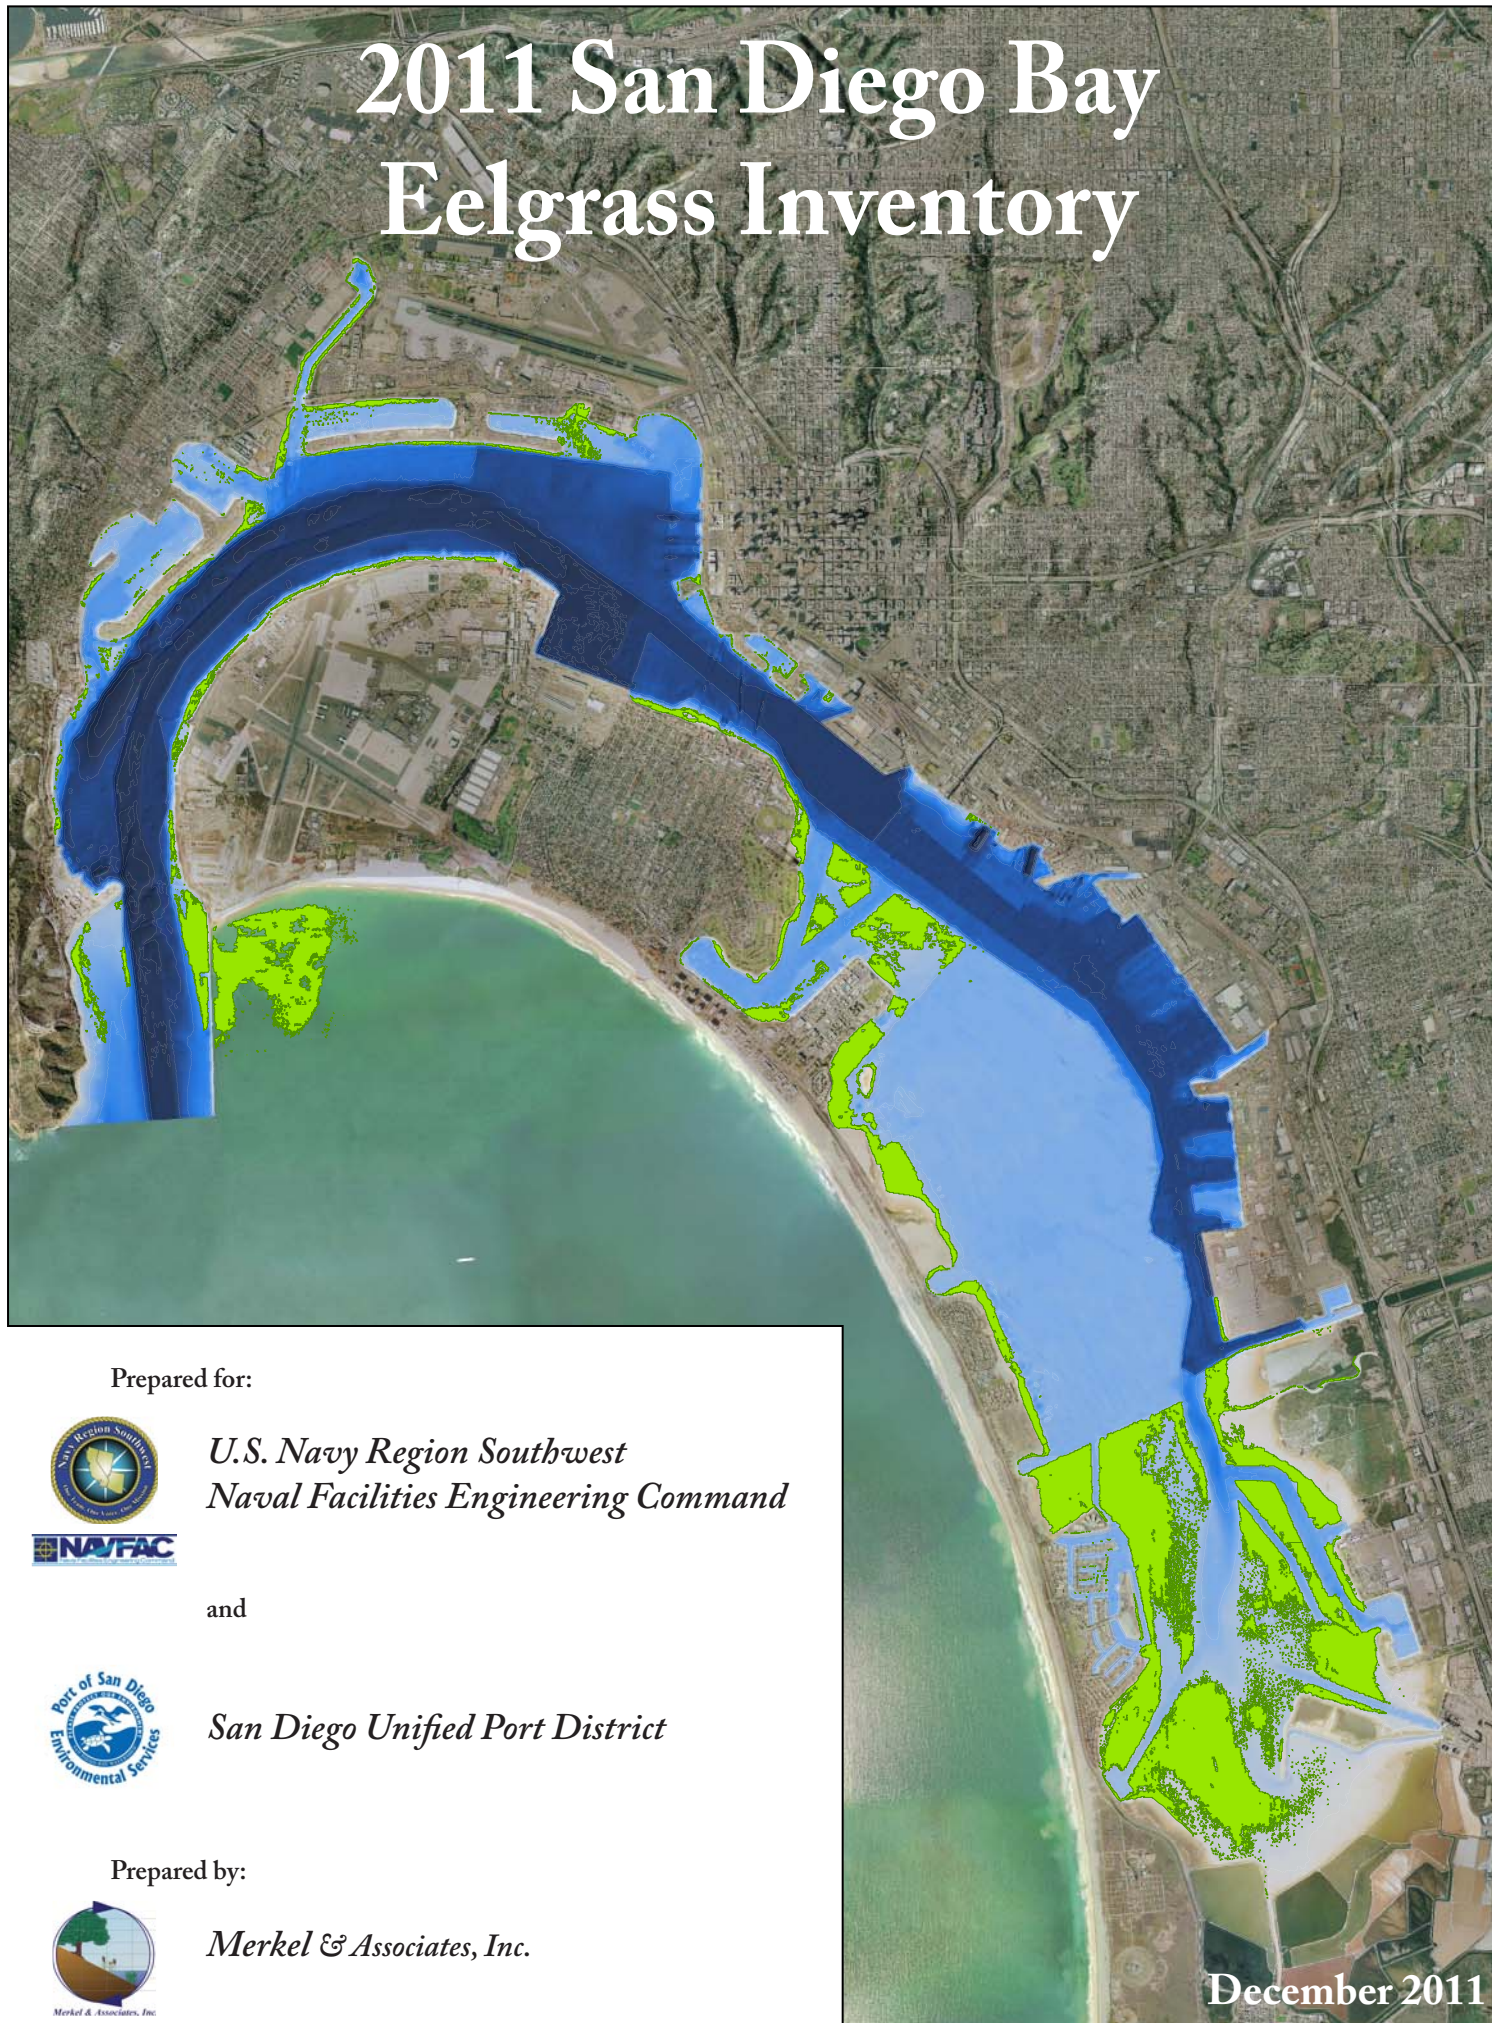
2011 San Diego Bay Eelgrass Inventory

Prepared for:

Navy Region Southwest

U.S. Navy Region Southwest
Naval Facilities Engineering Command

NAVFAC

and

Port of San Diego Environmental Services

San Diego Unified Port District

Prepared by:

Merkel & Associates, Inc.

Merkel & Associates, Inc

December 2011